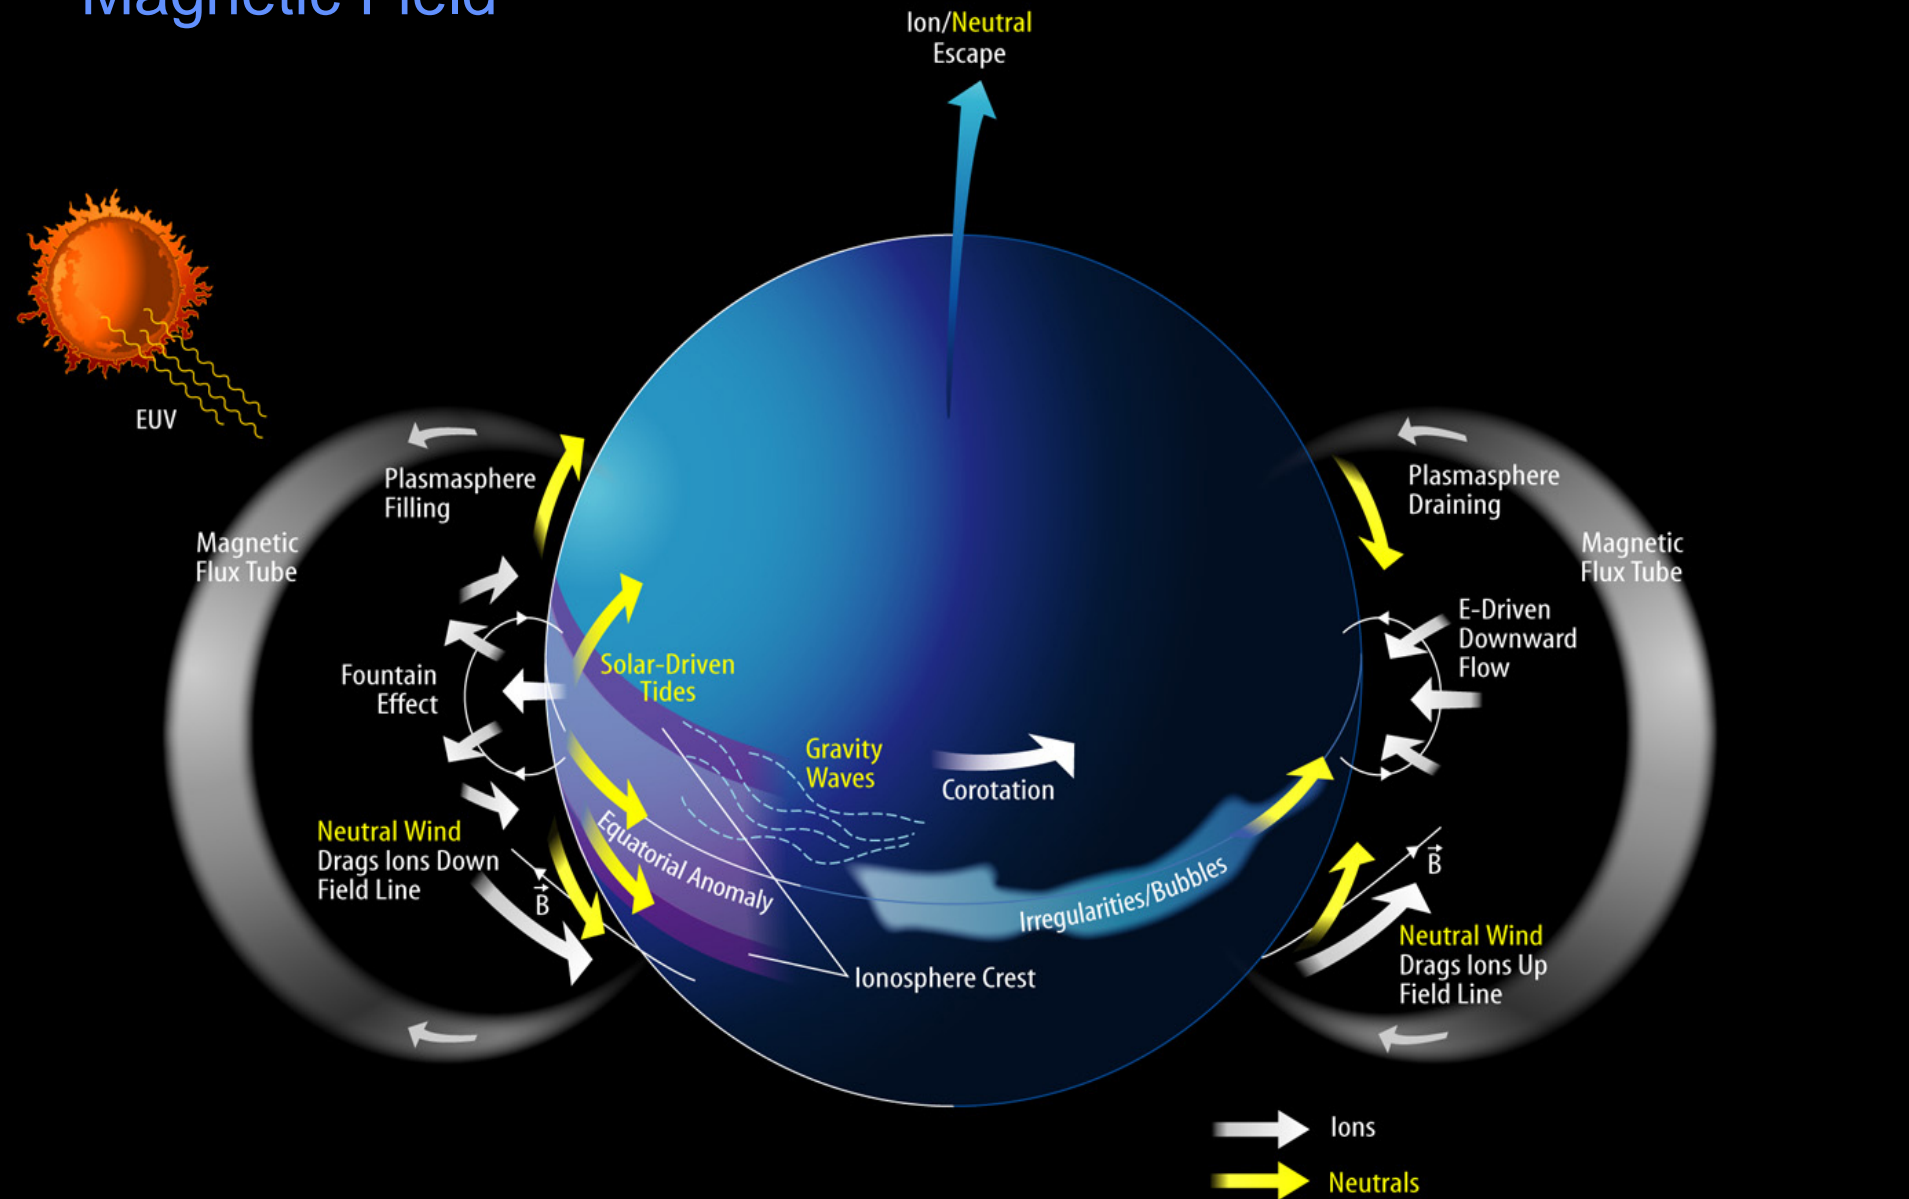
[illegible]

Ion/Neutral Escape

EUV

Plasmasphere Filling

Magnetic Flux Tube

Fountain Effect

Solar-Driven Tides

Gravity Waves

Corotation

Neutral Wind Drags Ions Down Field Line

$\vec{B}$

Equatorial Anomaly

Irregularities/Bubbles

Ionosphere Crest

Plasmasphere Draining

Magnetic Flux Tube

E-Driven Downward Flow

$\vec{B}$

Neutral Wind Drags Ions Up Field Line

Ions

Neutrals